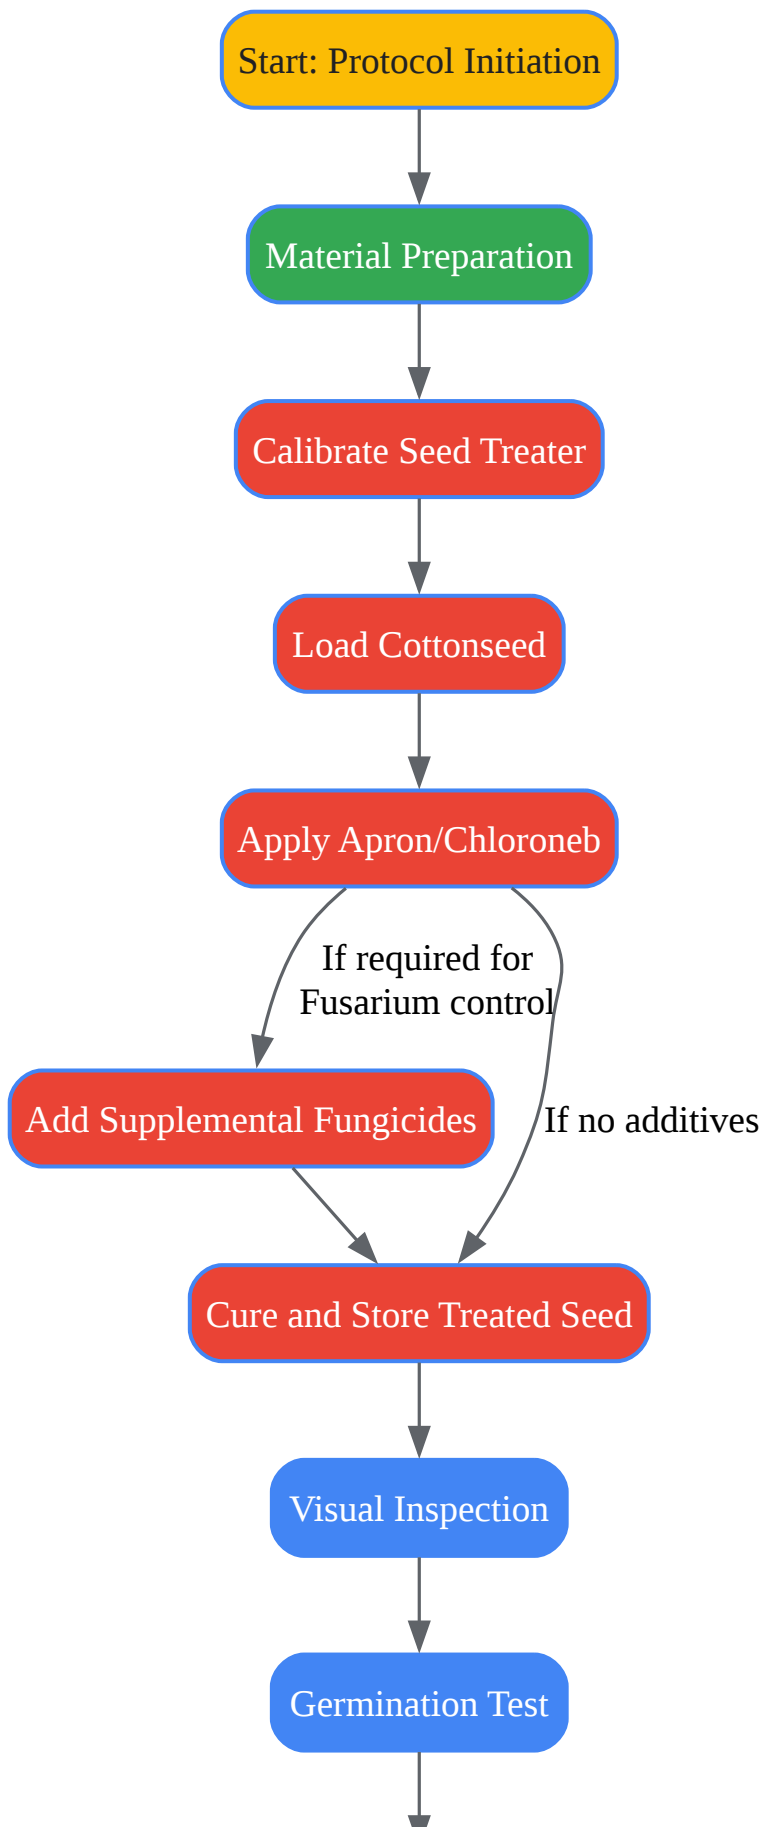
Start: Protocol Initiation

Material Preparation

Calibrate Seed Treater

Load Cottonseed

Apply Apron/Chloroneb

If required for Fusarium control

If no additives

Add Supplemental Fungicides

Cure and Store Treated Seed

Visual Inspection

Germination Test